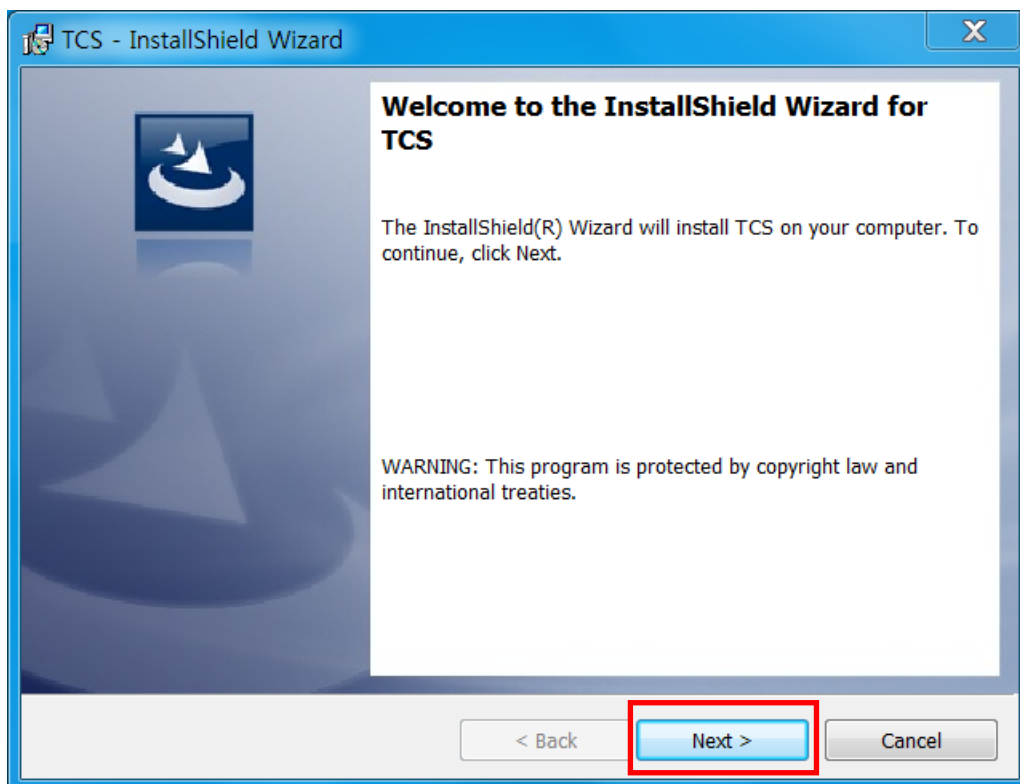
TCS - InstallShield Wizard

X

Welcome to the InstallShield Wizard for TCS

The InstallShield(R) Wizard will install TCS on your computer. To continue, click Next.

WARNING: This program is protected by copyright law and international treaties.

< Back

Next >

Cancel